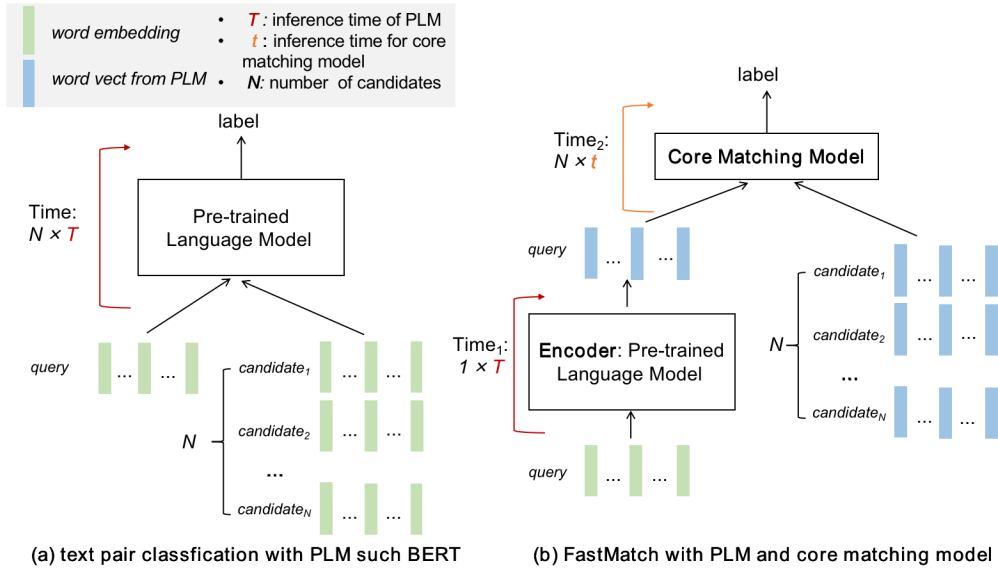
word embedding

word vect from PLM

• $T$ : inference time of PLM
• $t$ : inference time for core matching model
• $N$: number of candidates

label

Time:
$N \times T$

Pre-trained Language Model

query ... ...

$N$

candidate$_1$ ... ...

candidate$_2$ ... ...

...

candidate$_N$ ... ...

(a) text pair classfication with PLM such BERT

label

Time$_2$:
$N \times t$

Core Matching Model

query ... ...

Time$_1$:
$1 \times T$

Encoder: Pre-trained Language Model

query ... ...

$N$

candidate$_1$ ... ...

candidate$_2$ ... ...

...

candidate$_N$ ... ...

(b) FastMatch with PLM and core matching model